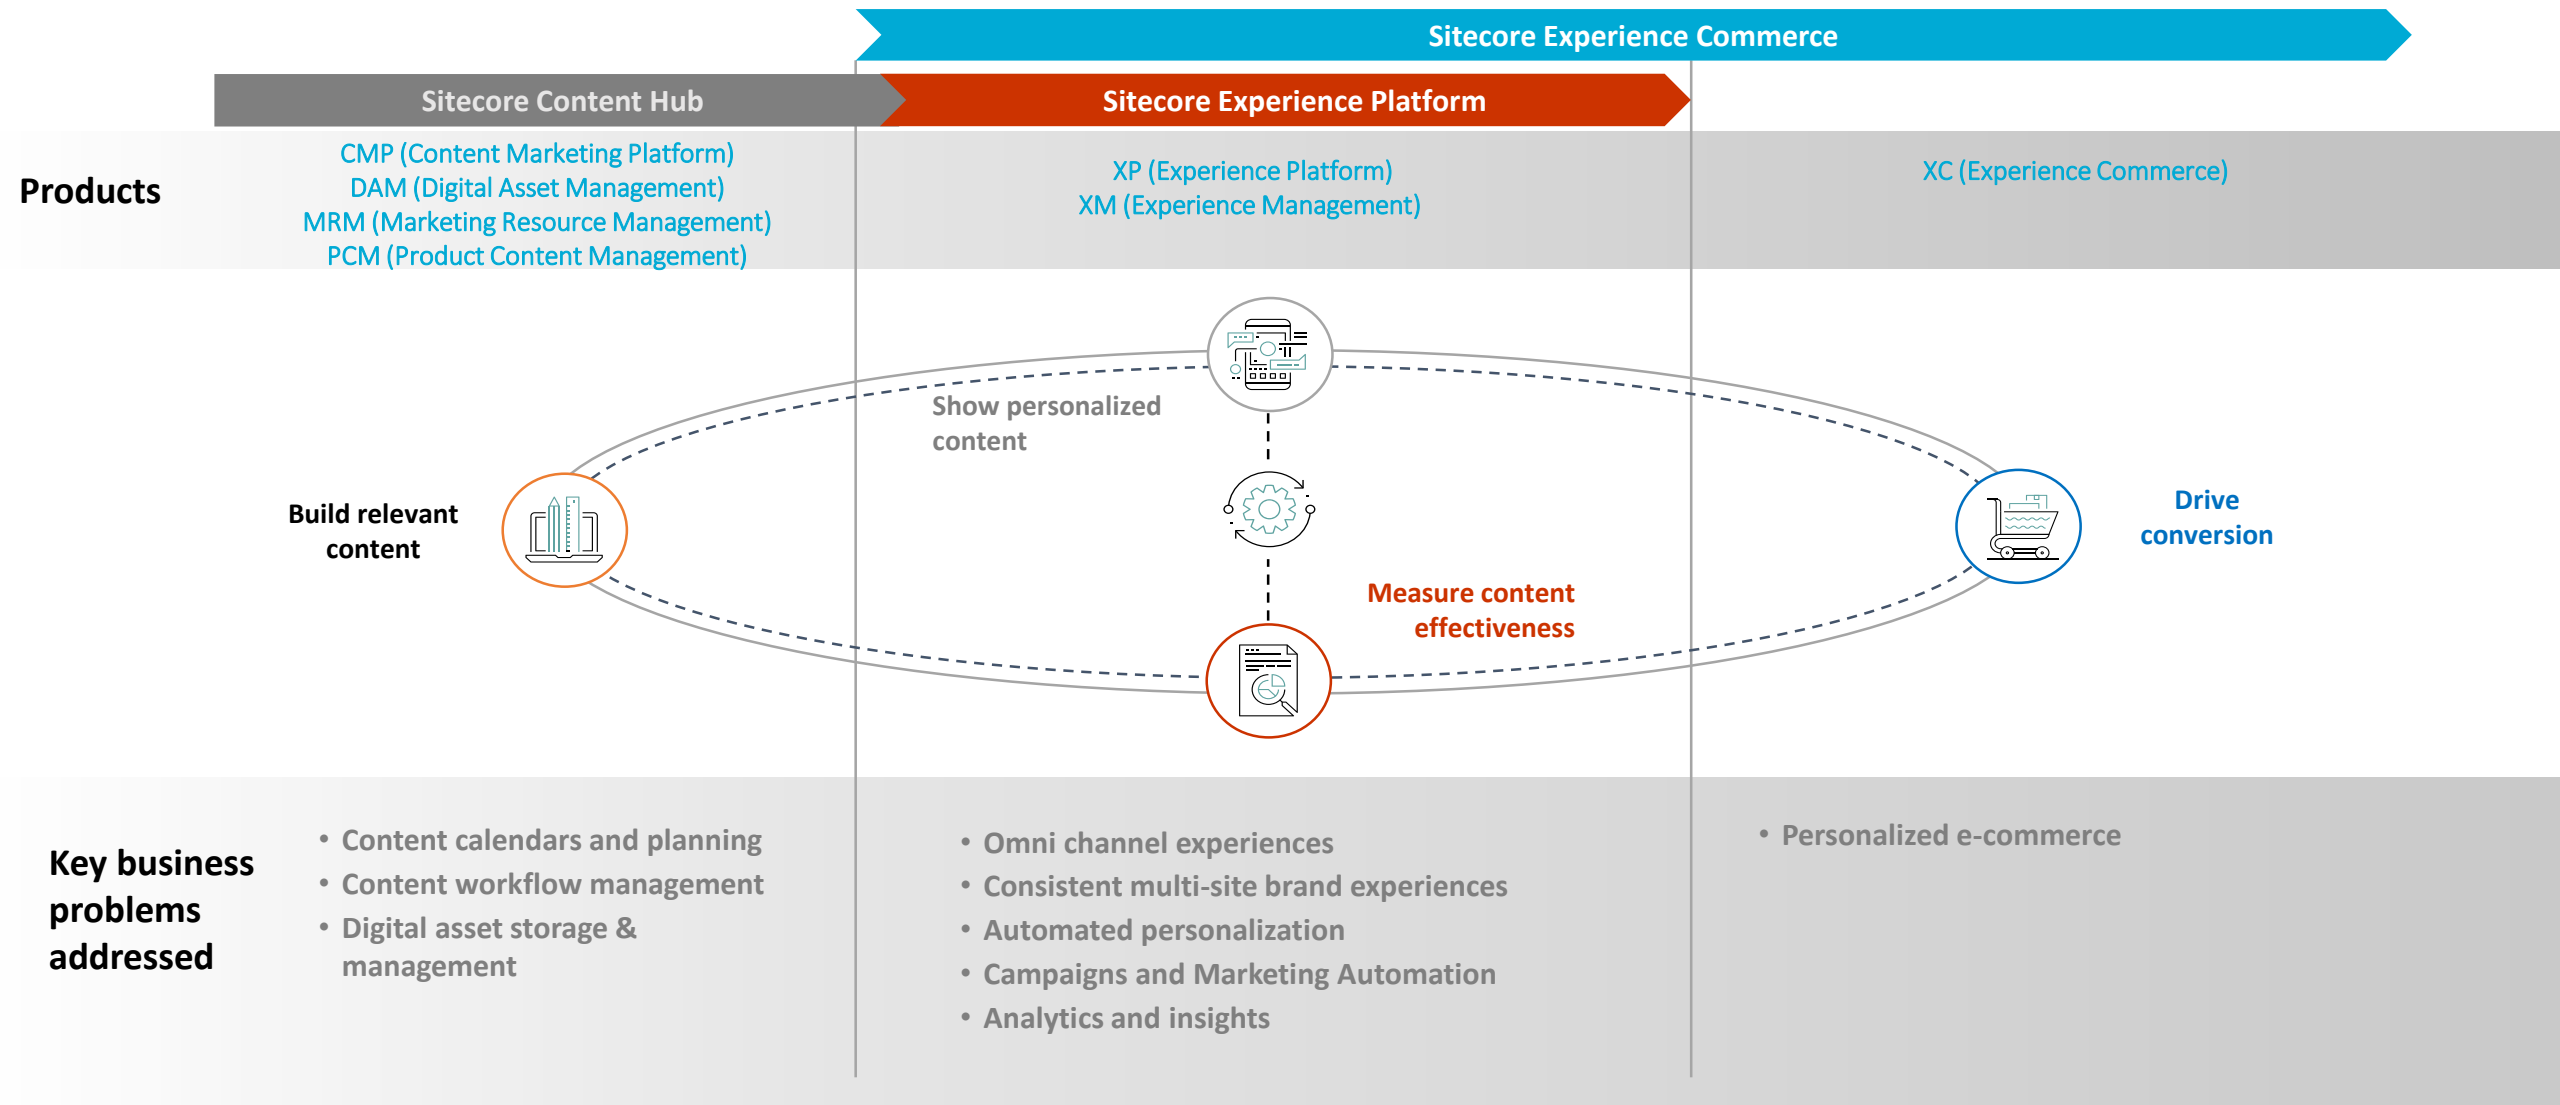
Sitecore Experience Commerce

Sitecore Content Hub

Sitecore Experience Platform

Products

CMP (Content Marketing Platform)
DAM (Digital Asset Management)
MRM (Marketing Resource Management)
PCM (Product Content Management)

XP (Experience Platform)
XM (Experience Management)

XC (Experience Commerce)

Show personalized content

Build relevant content

Drive conversion

Measure content effectiveness

Key business problems addressed

• Content calendars and planning
• Content workflow management
• Digital asset storage & management

• Omni channel experiences
• Consistent multi-site brand experiences
• Automated personalization
• Campaigns and Marketing Automation
• Analytics and insights

• Personalized e-commerce